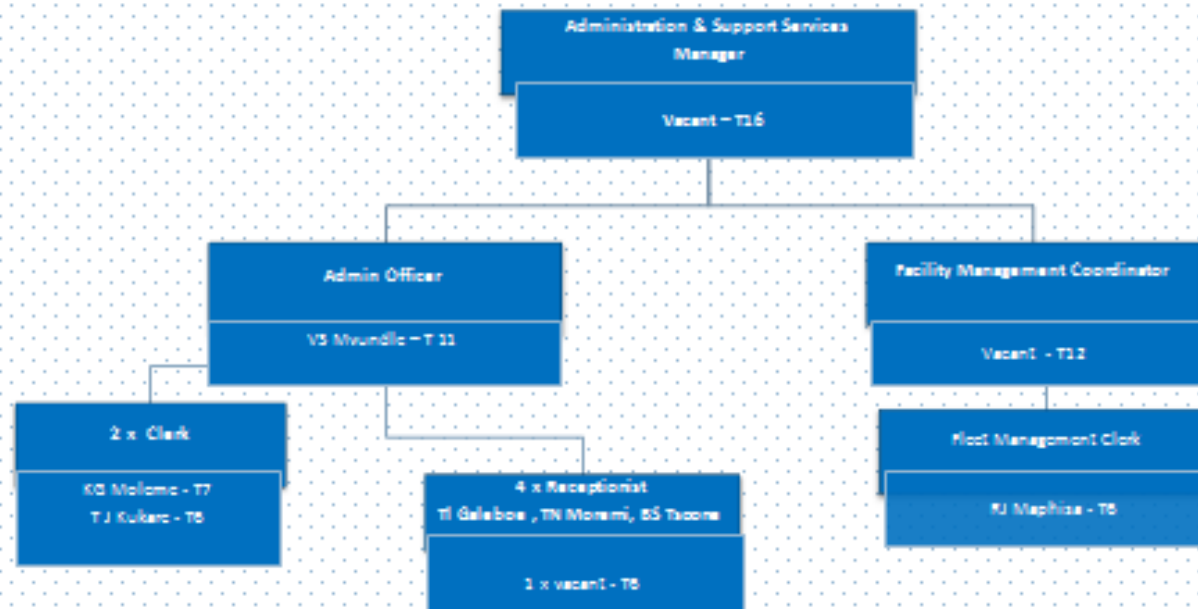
Administration & Support Services Manager

Vacant – T16

Admin Officer

VS Mvundle – T 11

Facility Management Coordinator

Vacant - T12

2 x Clerk

KG Molomo - T7
T J Kukare - T6

4 x Receptionist
Tl Galeboe , TN Moremi, BS Tacone

1 x vacant - T6

Fleet Management Clerk

KJ Maphisa - T6